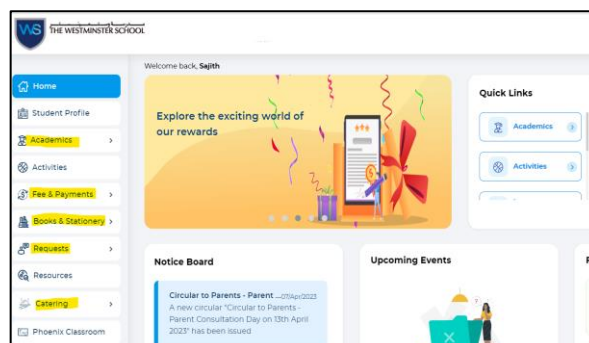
WS THE WESTMINSTER SCHOOL

Home
Student Profile
Academics
Activities
Fee & Payments
Books & Stationery
Requests
Resources
Catering
Phoenix Classroom

Welcome back, Sajith

Explore the exciting world of our rewards

Quick Links
Academics
Activities

Notice Board
Circular to Parents - Parent ... 07Apr2023
A new circular "Circular to Parents - Parent Consultation Day on 13th April 2023" has been issued

Upcoming Events